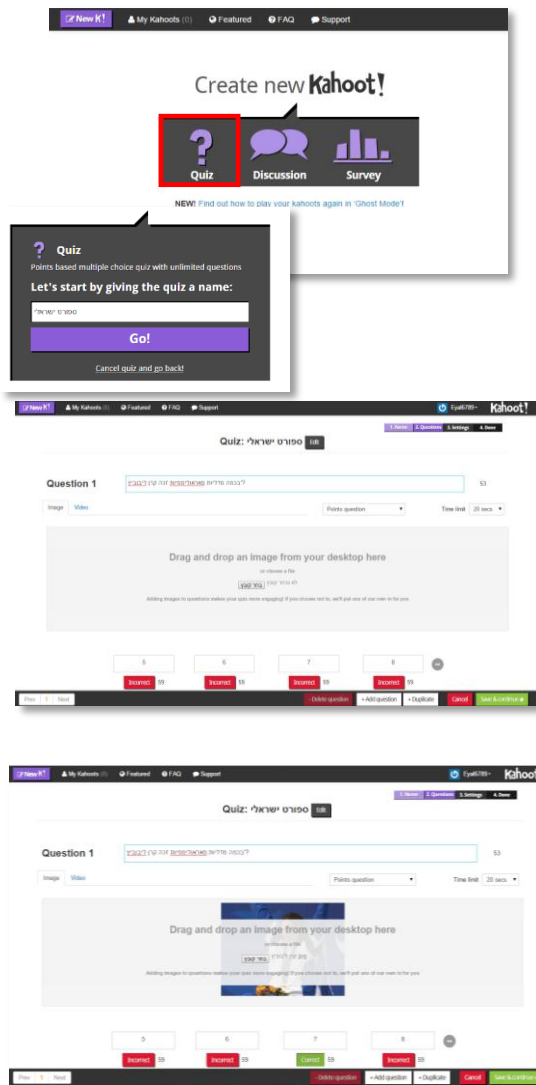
New K! My Kahoots (0) Featured FAQ Support

Create new Kahoot!

Quiz Discussion Survey

NEW! Find out how to play your kahoots again in 'Ghost Mode'!

Quiz
Points based multiple choice quiz with unlimited questions

Let's start by giving the quiz a name:

ספורט ישראלי

Go!

Cancel quiz and go back!

New K! My Kahoots (0) Featured FAQ Support Eyal6789 Kahoot!

1. Name 2. Questions 3. Settings 4. Done

Quiz: ספורט ישראלי Edit

Question 1 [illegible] 53

Image Video Points question Time limit 20 secs.

Drag and drop an image from your desktop here

or choose a file

Adding images to questions makes your quiz more engaging! If you choose not to, we'll put one of our own in for you.

5 6 7 8

Incorrect 59 Incorrect 59 Incorrect 59 Incorrect 59

Prev 1 Next Delete question + Add question + Duplicate Cancel Save & continue

New K! My Kahoots (0) Featured FAQ Support Eyal6789 Kahoot!

1. Name 2. Questions 3. Settings 4. Done

Quiz: ספורט ישראלי Edit

Question 1 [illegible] 53

Image Video Points question Time limit 20 secs.

Drag and drop an image from your desktop here

or choose a file

Adding images to questions makes your quiz more engaging! If you choose not to, we'll put one of our own in for you.

5 6 7 8

Incorrect 59 Incorrect 59 Correct 59 Incorrect 59

Prev 1 Next Delete question + Add question + Duplicate Cancel Save & continue